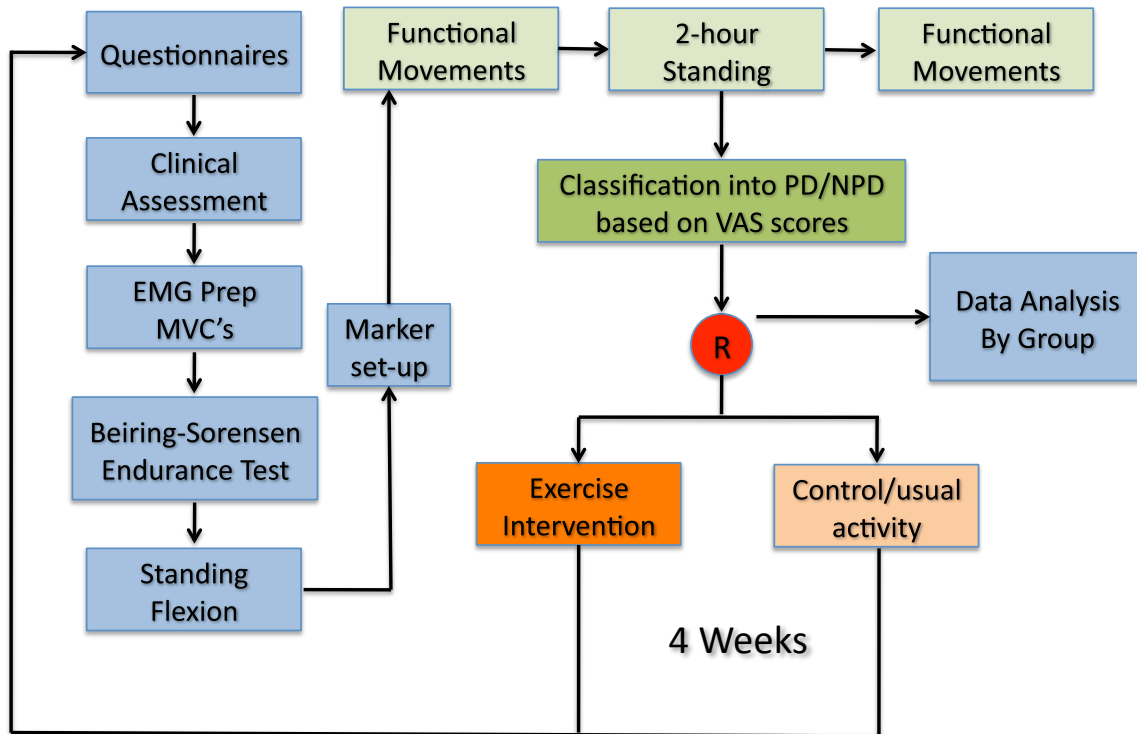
Questionnaires

Clinical Assessment

EMG Prep MVC's

Beiring-Sorensen Endurance Test

Standing Flexion

Marker set-up

Functional Movements

2-hour Standing

Functional Movements

Classification into PD/NPD based on VAS scores

R

Data Analysis By Group

Exercise Intervention

Control/usual activity

4 Weeks